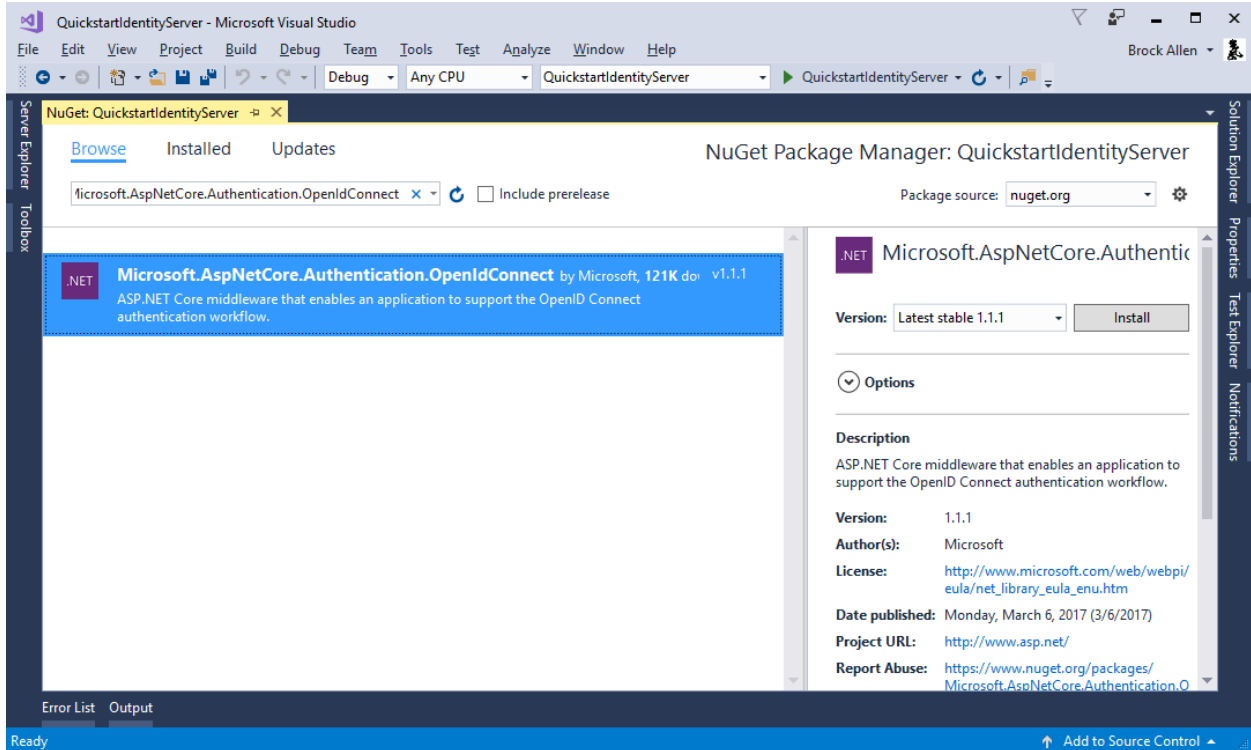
QuickstartIdentityServer - Microsoft Visual Studio

File Edit View Project Build Debug Team Tools Test Analyze Window Help

Brock Allen

Debug Any CPU QuickstartIdentityServer QuickstartIdentityServer

Server Explorer Toolbox

NuGet: QuickstartIdentityServer

Browse Installed Updates

NuGet Package Manager: QuickstartIdentityServer

licrosoft.AspNetCore.Authentication.OpenIdConnect Include prerelease

Package source: nuget.org

.NET Microsoft.AspNetCore.Authentication.OpenIdConnect by Microsoft, 121K do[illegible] v1.1.1
ASP.NET Core middleware that enables an application to support the OpenID Connect authentication workflow.

.NET Microsoft.AspNetCore.Authentic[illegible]

Version: Latest stable 1.1.1 Install

Options

Description
ASP.NET Core middleware that enables an application to support the OpenID Connect authentication workflow.

Version: 1.1.1
Author(s): Microsoft
License: http://www.microsoft.com/web/webpi/eula/net_library_eula_enu.htm
Date published: Monday, March 6, 2017 (3/6/2017)
Project URL: http://www.asp.net/
Report Abuse: https://www.nuget.org/packages/Microsoft.AspNetCore.Authentication.O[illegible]

Solution Explorer Properties Test Explorer Notifications

Error List Output

Ready

Add to Source Control